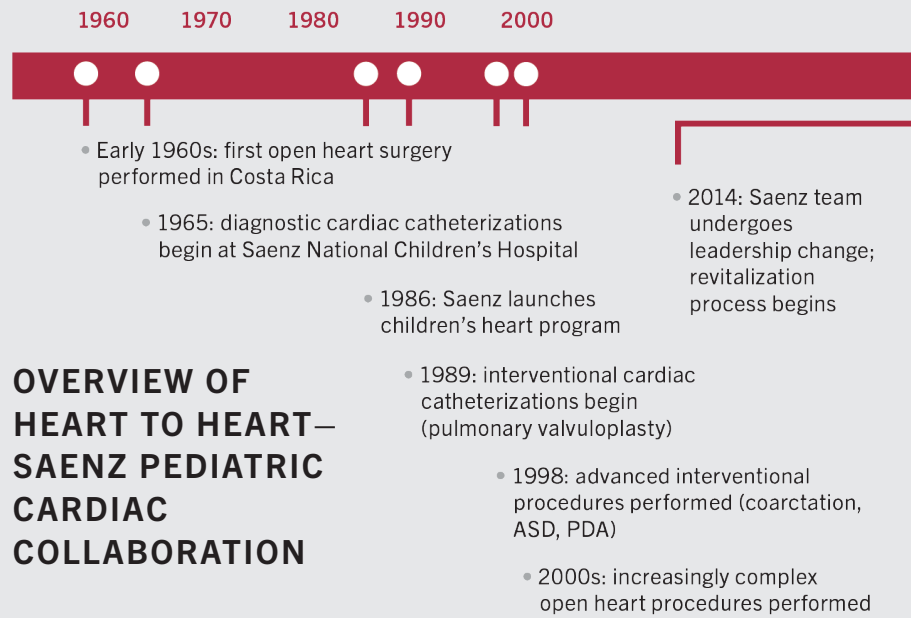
1960 1970 1980 1990 2000

Early 1960s: first open heart surgery performed in Costa Rica

1965: diagnostic cardiac catheterizations begin at Saenz National Children's Hospital

1986: Saenz launches children's heart program

1989: interventional cardiac catheterizations begin (pulmonary valvuloplasty)

1998: advanced interventional procedures performed (coarctation, ASD, PDA)

2000s: increasingly complex open heart procedures performed

2014: Saenz team undergoes leadership change; revitalization process begins

OVERVIEW OF HEART TO HEART— SAENZ PEDIATRIC CARDIAC COLLABORATION